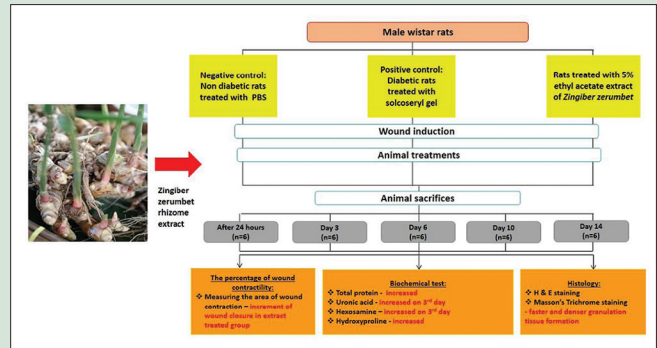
Male wistar rats

Negative control: Non diabetic rats treated with PBS

Positive control: Diabetic rats treated with solcoseryl gel

Rats treated with 5% ethyl acetate extract of *Zingiber zerumbet*

Zingiber zerumbet rhizome extract

Wound induction

Animal treatments

Animal sacrifices

After 24 hours (n=6)

Day 3 (n=6)

Day 6 (n=6)

Day 10 (n=6)

Day 14 (n=6)

The percentage of wound contractility:
❖ Measuring the area of wound contraction – increment of wound closure in extract treated group

Biochemical test:
❖ Total protein - increased
❖ Uronic acid - increased on 3rd day
❖ Hexosamine – increased on 3rd day
❖ Hydroxyproline - increased

Histology:
❖ H & E staining
❖ Masson's Trichrome staining
- faster and denser granulation tissue formation